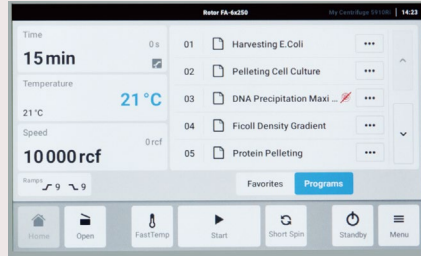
Rotor FA-6x250
My Centrifuge 5910Ri
14:23

Time
0 s
15 min

Temperature
21 °C
21 °C

Speed
0 rcf
10 000 rcf

Ramps 9 9

01 Harvesting E.Coli •••
02 Pelleting Cell Culture •••
03 DNA Precipitation Maxi ... •••
04 Ficoll Density Gradient •••
05 Protein Pelleting •••

Favorites
Programs

Home
Open
FastTemp
Start
Short Spin
Standby
Menu